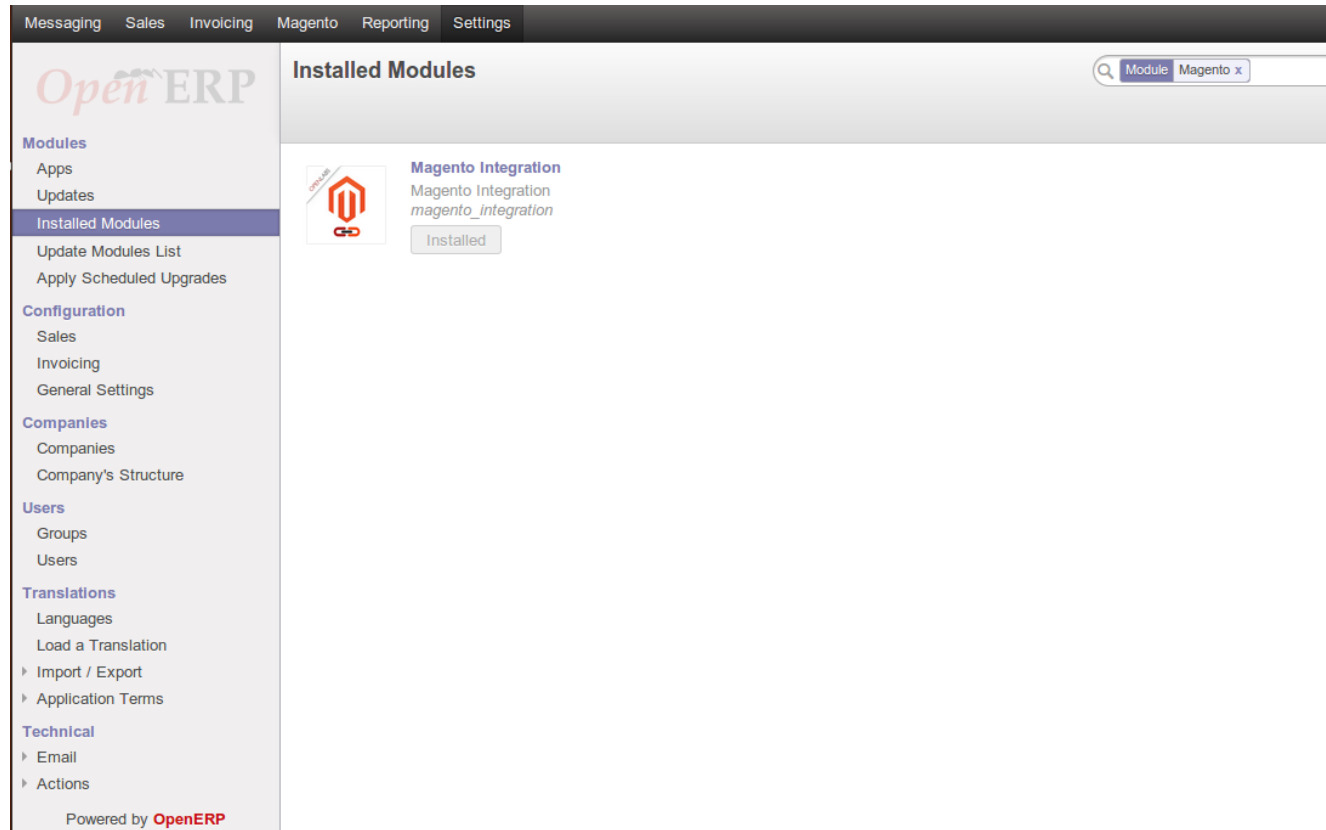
Messaging Sales Invoicing Magento Reporting Settings

OpenERP

Modules
Apps
Updates
Installed Modules
Update Modules List
Apply Scheduled Upgrades

Configuration
Sales
Invoicing
General Settings

Companies
Companies
Company's Structure

Users
Groups
Users

Translations
Languages
Load a Translation
Import / Export
Application Terms

Technical
Email
Actions

Powered by OpenERP

Installed Modules

Module Magento x

OPENLABS

Magento Integration
Magento Integration
magento_integration
Installed